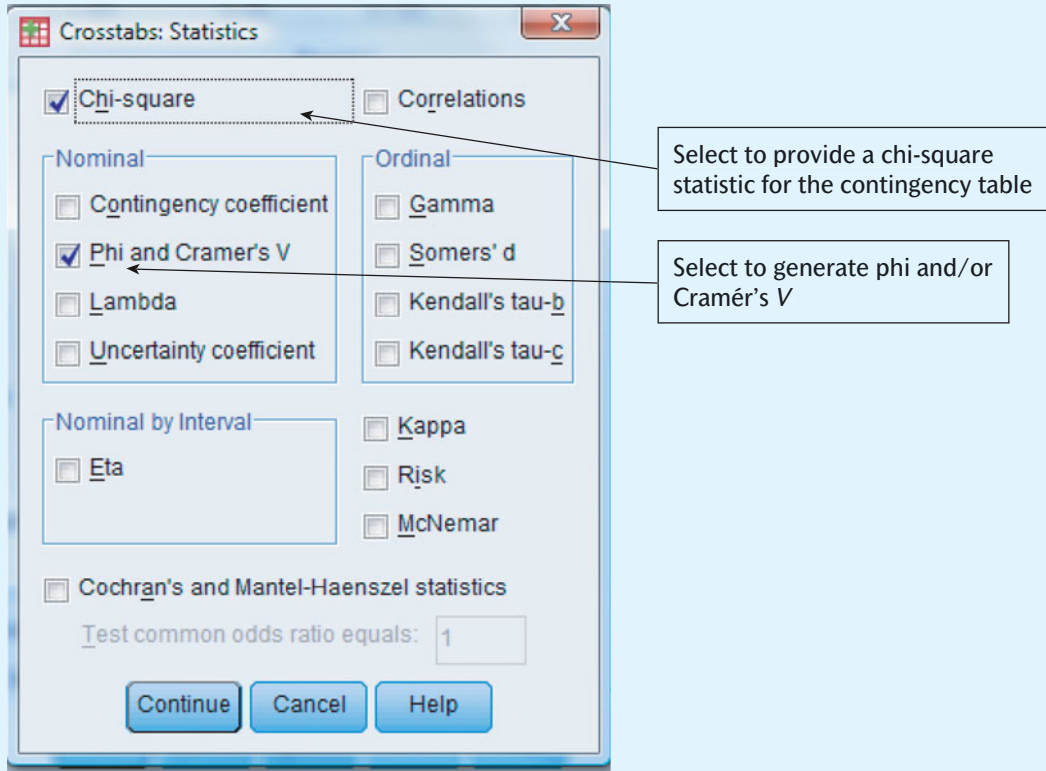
Crosstabs: Statistics

Chi-square

Correlations

Nominal

Contingency coefficient

Phi and Cramer's V

Lambda

Uncertainty coefficient

Ordinal

Gamma

Somers' d

Kendall's tau-b

Kendall's tau-c

Nominal by Interval

Eta

Kappa

Risk

McNemar

Cochran's and Mantel-Haenszel statistics

Test common odds ratio equals: 1

Continue Cancel Help

Select to provide a chi-square statistic for the contingency table

Select to generate phi and/or Cramér's *V*